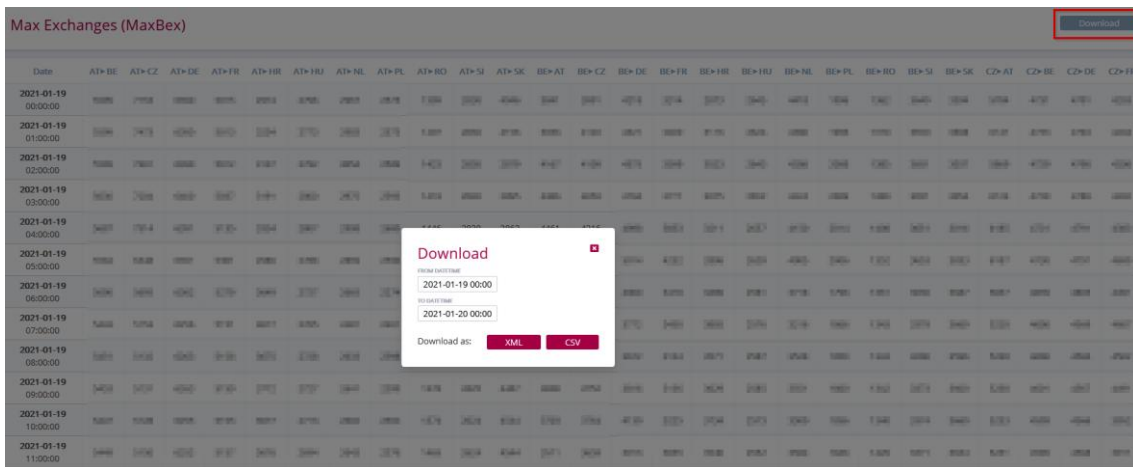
Max Exchanges (MaxBex)

Download

| Date | AT▸BE | AT▸CZ | AT▸DE | AT▸FR | AT▸HR | AT▸HU | AT▸NL | AT▸PL | AT▸RO | AT▸SI | AT▸SK | BE▸AT | BE▸CZ | BE▸DE | BE▸FR | BE▸HR | BE▸HU | BE▸NL | BE▸PL | BE▸RO | BE▸SI | BE▸SK | CZ▸AT | CZ▸BE | CZ▸DE | CZ▸FR |
|---|---|---|---|---|---|---|---|---|---|---|---|---|---|---|---|---|---|---|---|---|---|---|---|---|---|---|
| 2021-01-19 00:00:00 | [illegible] | | | | | | | | | | | | | | | | | | | | | | | | | |
| 2021-01-19 01:00:00 | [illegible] | | | | | | | | | | | | | | | | | | | | | | | | | |
| 2021-01-19 02:00:00 | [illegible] | | | | | | | | | | | | | | | | | | | | | | | | | |
| 2021-01-19 03:00:00 | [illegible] | | | | | | | | | | | | | | | | | | | | | | | | | |
| 2021-01-19 04:00:00 | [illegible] | | | | | | | | | | | | | | | | | | | | | | | | | |
| 2021-01-19 05:00:00 | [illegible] | | | | | | | | | | | | | | | | | | | | | | | | | |
| 2021-01-19 06:00:00 | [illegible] | | | | | | | | | | | | | | | | | | | | | | | | | |
| 2021-01-19 07:00:00 | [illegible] | | | | | | | | | | | | | | | | | | | | | | | | | |
| 2021-01-19 08:00:00 | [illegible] | | | | | | | | | | | | | | | | | | | | | | | | | |
| 2021-01-19 09:00:00 | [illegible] | | | | | | | | | | | | | | | | | | | | | | | | | |
| 2021-01-19 10:00:00 | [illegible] | | | | | | | | | | | | | | | | | | | | | | | | | |
| 2021-01-19 11:00:00 | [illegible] | | | | | | | | | | | | | | | | | | | | | | | | | |

Download
FROM DATETIME
2021-01-19 00:00
TO DATETIME
2021-01-20 00:00
Download as: XML CSV